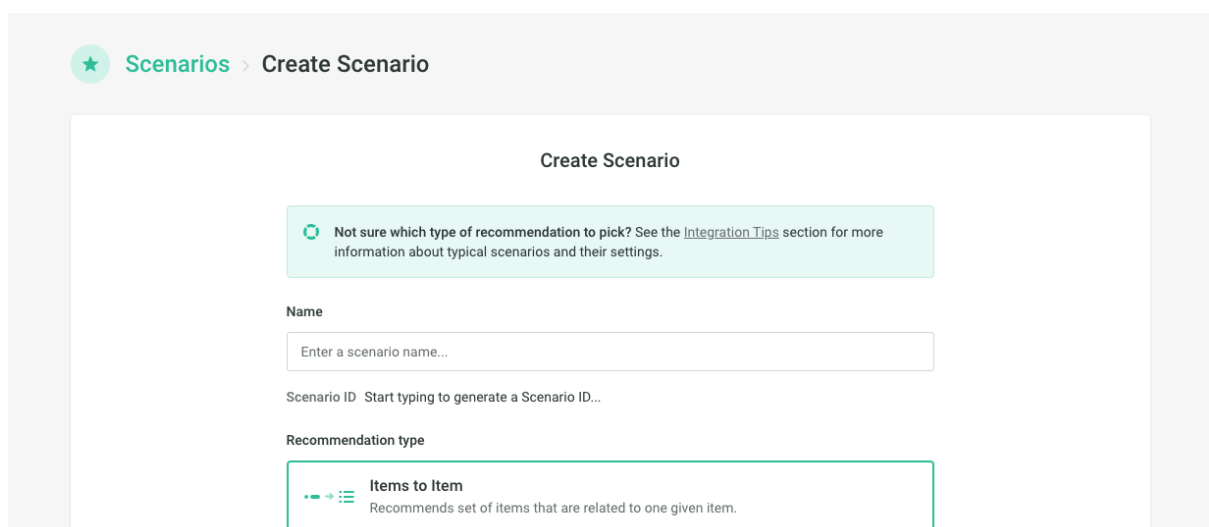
Scenarios > Create Scenario

Create Scenario

Not sure which type of recommendation to pick? See the Integration Tips section for more information about typical scenarios and their settings.

Name

Enter a scenario name...

Scenario ID Start typing to generate a Scenario ID...

Recommendation type

Items to Item
Recommends set of items that are related to one given item.